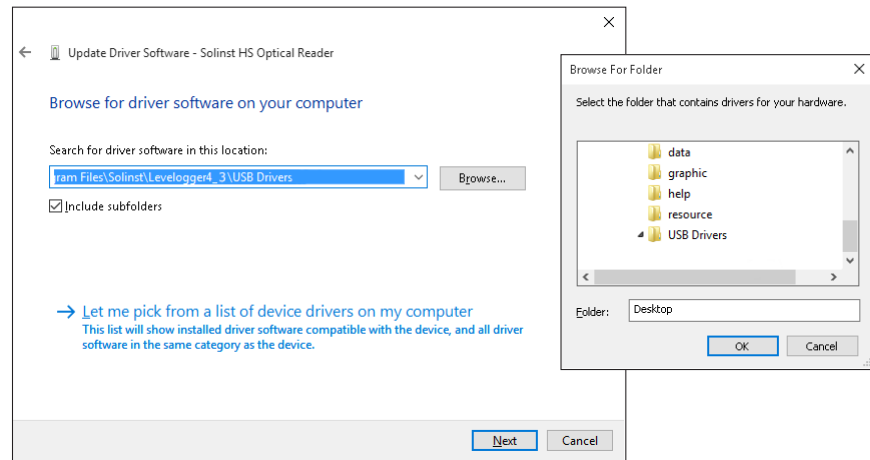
Update Driver Software - Solinst HS Optical Reader

Browse for driver software on your computer

Search for driver software in this location:

ram Files\Solinst\Levelogger4_3\USB Drivers

Browse...

Include subfolders

→ Let me pick from a list of device drivers on my computer
This list will show installed driver software compatible with the device, and all driver software in the same category as the device.

Next

Cancel

Browse For Folder

Select the folder that contains drivers for your hardware.

data
graphic
help
resource
USB Drivers

Folder: Desktop

OK

Cancel